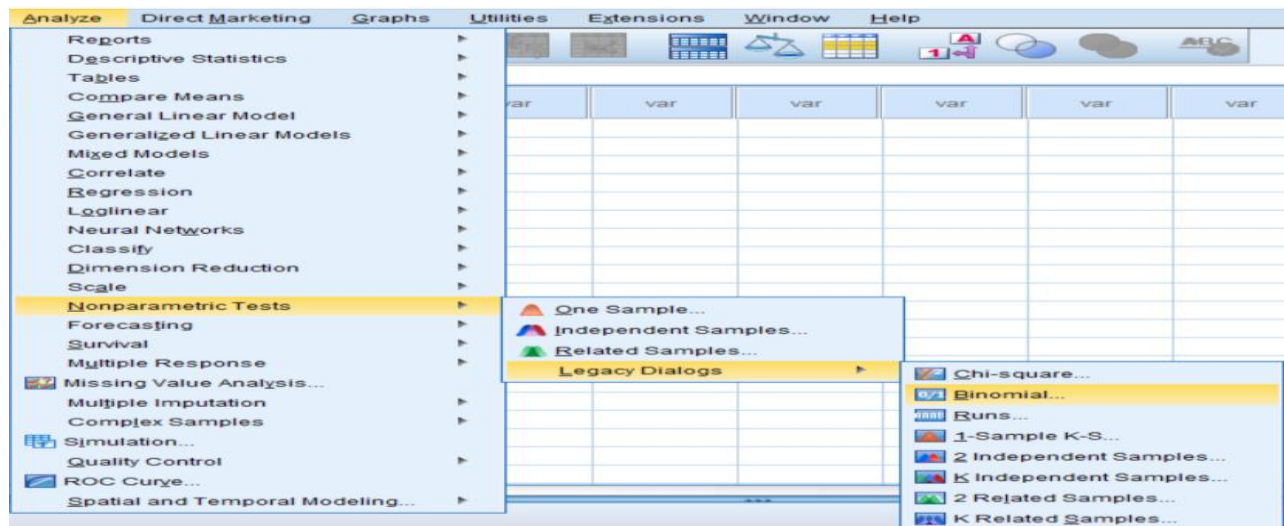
Analyze Direct Marketing Graphs Utilities Extensions Window Help

Reports
Descriptive Statistics
Tables
Compare Means
General Linear Model
Generalized Linear Models
Mixed Models
Correlate
Regression
Loglinear
Neural Networks
Classify
Dimension Reduction
Scale
Nonparametric Tests
Forecasting
Survival
Multiple Response
Missing Value Analysis...
Multiple Imputation
Complex Samples
Simulation...
Quality Control
ROC Curve...
Spatial and Temporal Modeling...

ABC

var var var var var var

One Sample...
Independent Samples...
Related Samples...
Legacy Dialogs

Chi-square...
Binomial...
Runs...
1-Sample K-S...
2 Independent Samples...
K Independent Samples...
2 Related Samples...
K Related Samples...